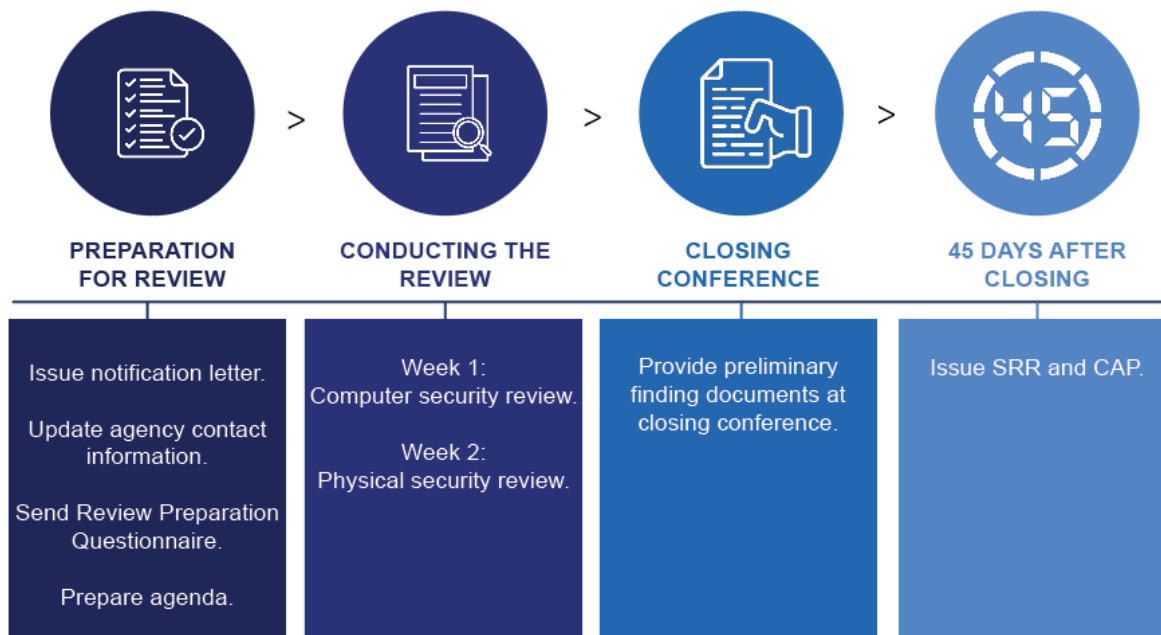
45

>

>

>

PREPARATION FOR REVIEW

CONDUCTING THE REVIEW

CLOSING CONFERENCE

45 DAYS AFTER CLOSING

Issue notification letter.

Update agency contact information.

Send Review Preparation Questionnaire.

Prepare agenda.

Week 1:
Computer security review.

Week 2:
Physical security review.

Provide preliminary finding documents at closing conference.

Issue SRR and CAP.